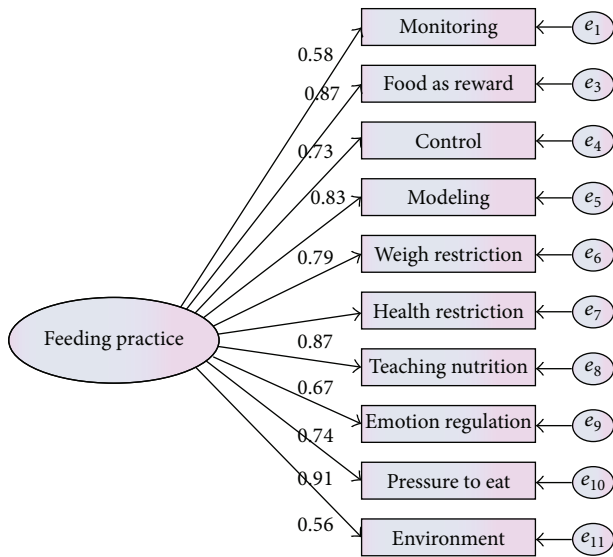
Feeding practice

0.58
0.87
0.73
0.83
0.79
0.87
0.67
0.74
0.91
0.56

Monitoring
Food as reward
Control
Modeling
Weigh restriction
Health restriction
Teaching nutrition
Emotion regulation
Pressure to eat
Environment

$e_1$
$e_3$
$e_4$
$e_5$
$e_6$
$e_7$
$e_8$
$e_9$
$e_{10}$
$e_{11}$